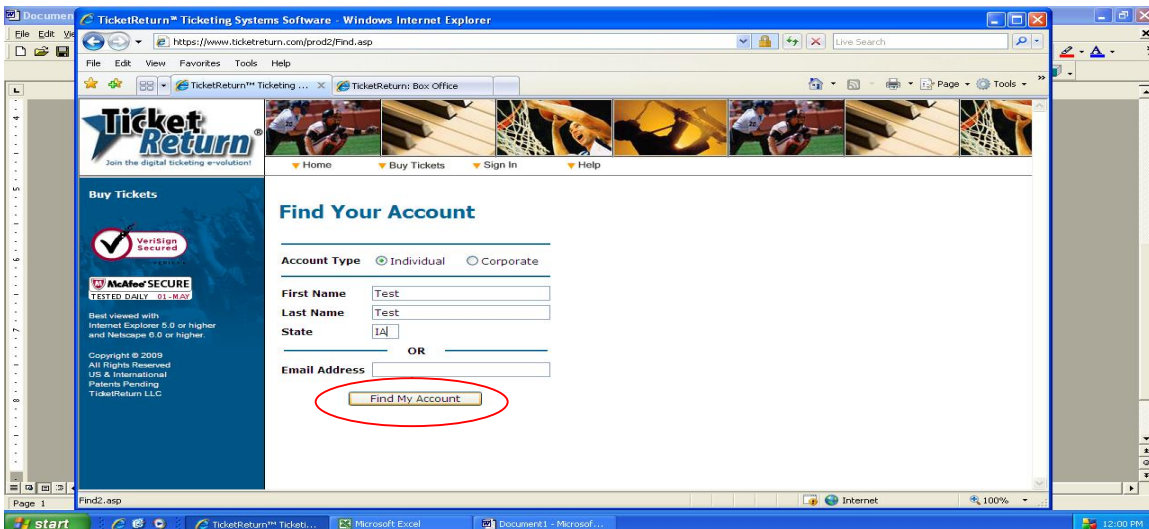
Documen
File Edit Vi
TicketReturn™ Ticketing Systems Software - Windows Internet Explorer
https://www.ticketreturn.com/prod2/Find.asp
Live Search
File Edit View Favorites Tools Help
TicketReturn™ Ticketing ...
TicketReturn: Box Office
Page Tools

Ticket Return®
Join the digital ticketing e-volution!

Home
Buy Tickets
Sign In
Help

Buy Tickets

VeriSign Secured

McAfee SECURE
TESTED DAILY 01-MAY

Best viewed with Internet Explorer 5.0 or higher and Netscape 6.0 or higher.

Copyright © 2009
All Rights Reserved
US & International
Patents Pending
TicketReturn LLC

Find Your Account

Account Type Individual Corporate

First Name Test
Last Name Test
State IA
OR
Email Address

Find My Account

Page 1
Find2.asp
Internet
100%
start
TicketReturn™ Ticketi...
Microsoft Excel
Document1 - Microsof...
12:00 PM